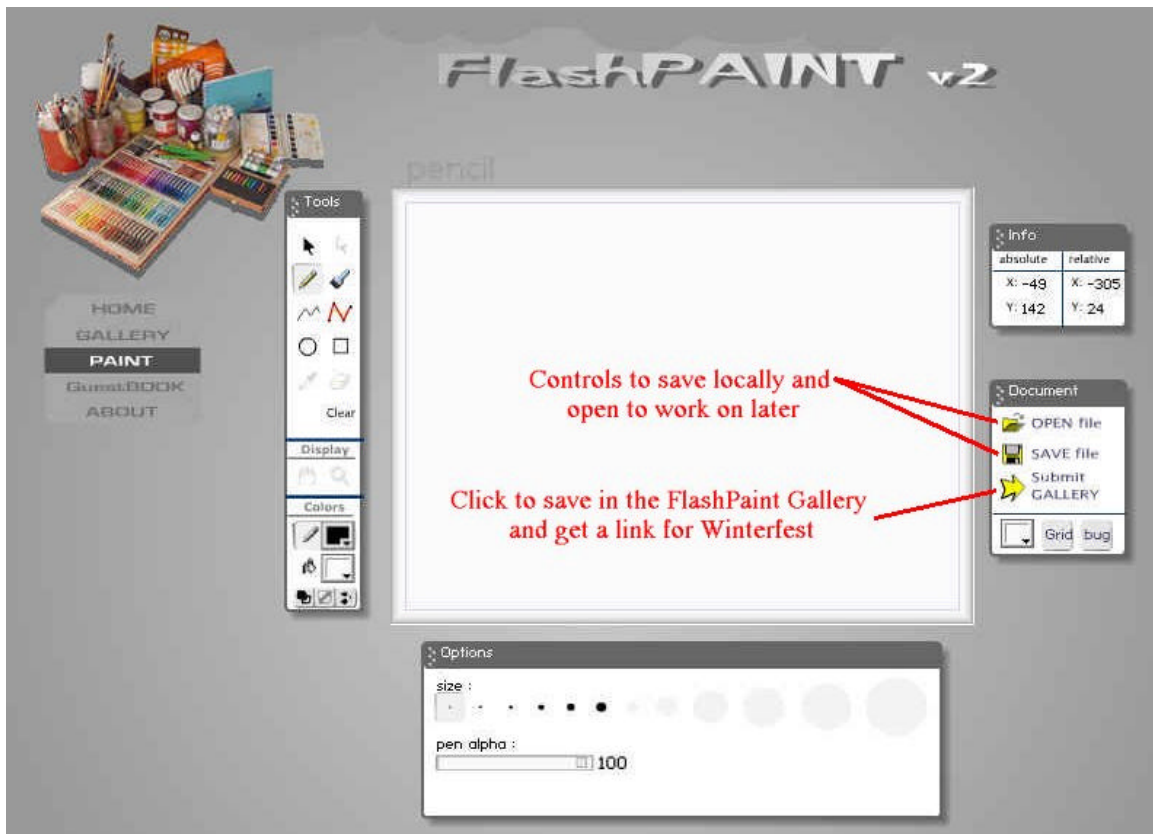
FlashPAINT v2

pencil

HOME
GALLERY
PAINT
GuestBOOK
ABOUT

Tools

Clear

Display

Colors

Info

| absolute | relative |
|---|---|
| X: -49 | X: -305 |
| Y: 142 | Y: 24 |

Controls to save locally and open to work on later

Document

OPEN file

SAVE file

Submit GALLERY

Click to save in the FlashPaint Gallery and get a link for Winterfest

Grid bug

Options

size :

pen alpha :

100